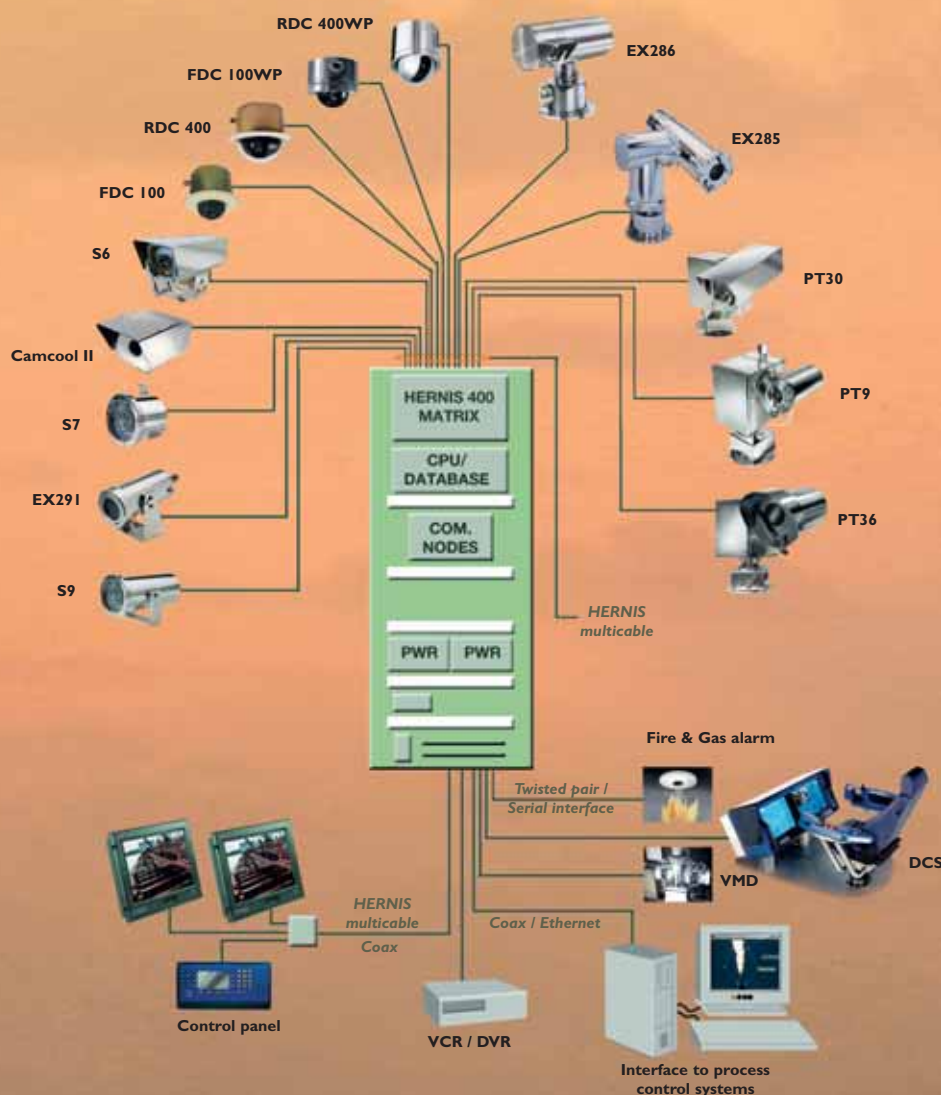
RDC 400WP

EX286

FDC 100WP

RDC 400

EX285

FDC 100

S6

PT30

Camcool II

HERNIS 400 MATRIX

CPU/ DATABASE

COM. NODES

PWR

PWR

S7

PT9

EX291

PT36

S9

HERNIS multicable

Fire & Gas alarm

Twisted pair / Serial interface

DCS

VMD

HERNIS multicable

Coax

Coax / Ethernet

Control panel

VCR / DVR

Interface to process control systems